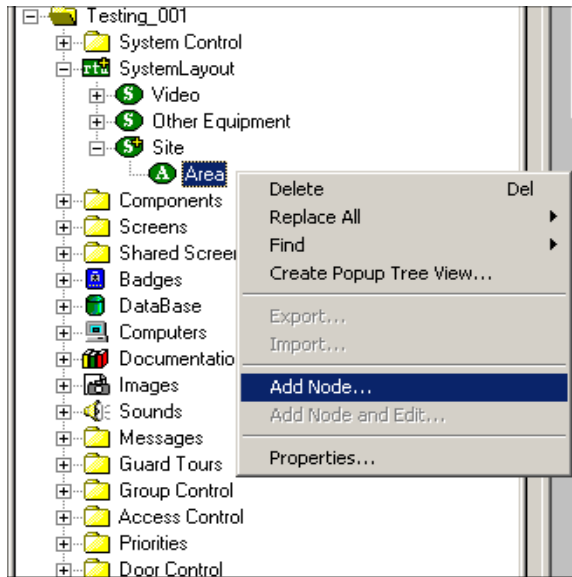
Testing_001
System Control
SystemLayout
Video
Other Equipment
Site
Area
Components
Screens
Shared Screer
Badges
DataBase
Computers
Documentatio
Images
Sounds
Messages
Guard Tours
Group Control
Access Control
Priorities
Door Control

Delete Del
Replace All
Find
Create Popup Tree View...
Export...
Import...
Add Node...
Add Node and Edit...
Properties...